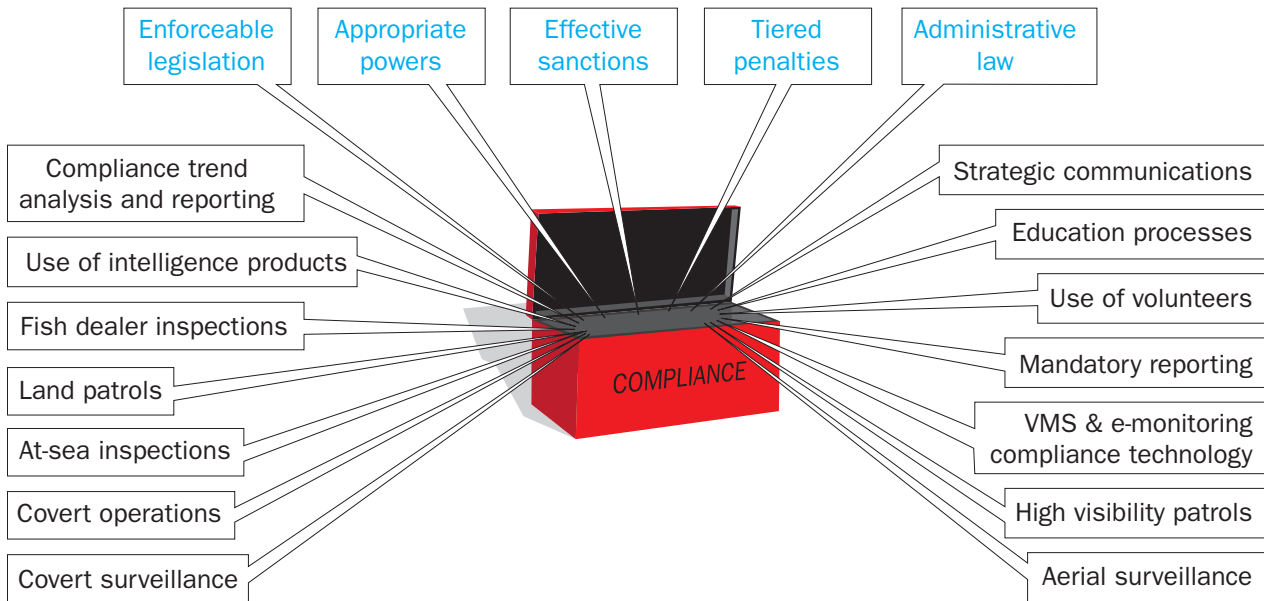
Enforceable legislation

Appropriate powers

Effective sanctions

Tiered penalties

Administrative law

Compliance trend analysis and reporting

Use of intelligence products

Fish dealer inspections

Land patrols

At-sea inspections

Covert operations

Covert surveillance

Strategic communications

Education processes

Use of volunteers

Mandatory reporting

VMS & e-monitoring compliance technology

High visibility patrols

Aerial surveillance

COMPLIANCE